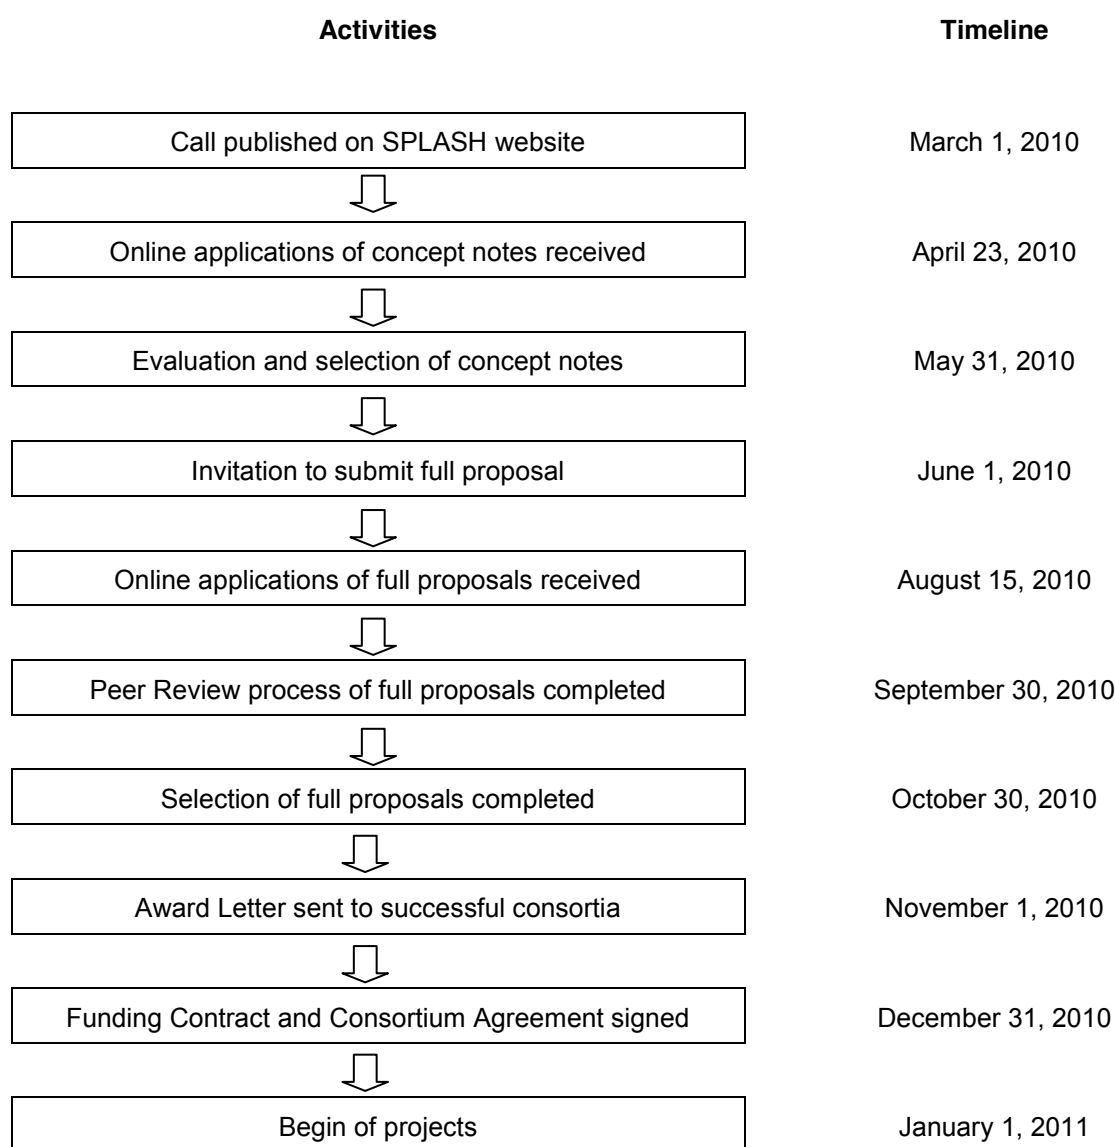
| Activities | Timeline |
|---|---|
| Call published on SPLASH website | March 1, 2010 |
| Online applications of concept notes received | April 23, 2010 |
| Evaluation and selection of concept notes | May 31, 2010 |
| Invitation to submit full proposal | June 1, 2010 |
| Online applications of full proposals received | August 15, 2010 |
| Peer Review process of full proposals completed | September 30, 2010 |
| Selection of full proposals completed | October 30, 2010 |
| Award Letter sent to successful consortia | November 1, 2010 |
| Funding Contract and Consortium Agreement signed | December 31, 2010 |
| Begin of projects | January 1, 2011 |